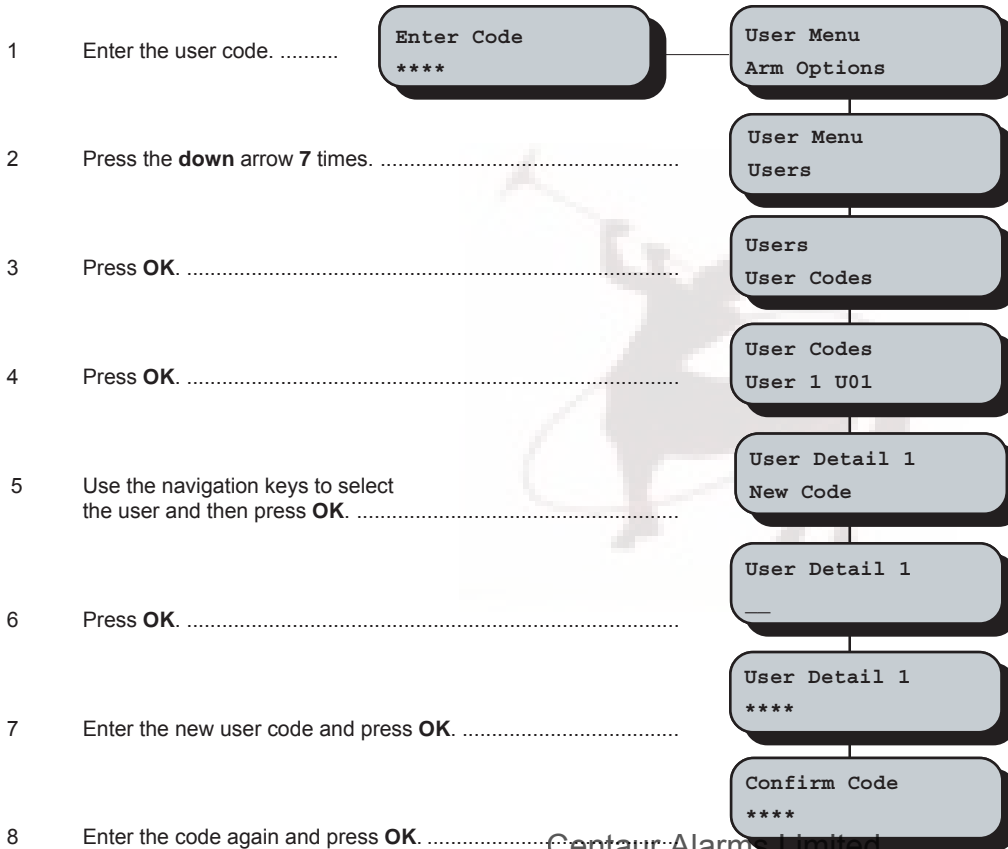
1 Enter the user code. ..........

Enter Code
****

User Menu
Arm Options

2 Press the **down** arrow **7** times. ..........................................................

User Menu
Users

3 Press **OK**. ..........................................................................................

Users
User Codes

4 Press **OK**. ..........................................................................................

User Codes
User 1 U01

5 Use the navigation keys to select the user and then press **OK**. ..........................................................

User Detail 1
New Code

6 Press **OK**. ..........................................................................................

User Detail 1
__

7 Enter the new user code and press **OK**. ......................................

User Detail 1
****

8 Enter the code again and press **OK**. ..........................

Confirm Code
****

Centaur Alarms Limited